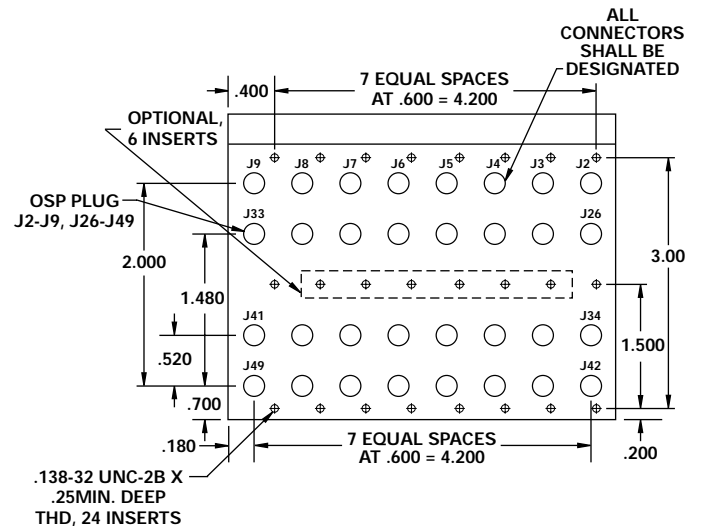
ALL CONNECTORS SHALL BE DESIGNATED

.400

7 EQUAL SPACES AT .600 = 4.200

OPTIONAL, 6 INSERTS

J9 J8 J7 J6 J5 J4 J3 J2

OSP PLUG J2-J9, J26-J49

J33

J26

2.000

3.00

1.480

J41

J34

.520

1.500

J49

J42

.700

.180

7 EQUAL SPACES AT .600 = 4.200

.200

.138-32 UNC-2B X .25MIN. DEEP THD, 24 INSERTS